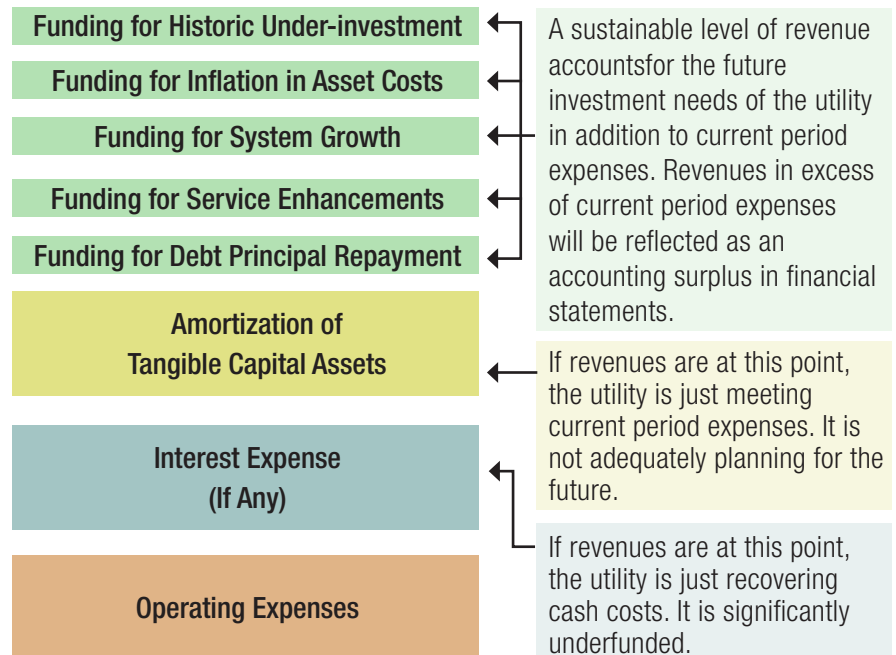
Funding for Historic Under-investment

Funding for Inflation in Asset Costs

Funding for System Growth

Funding for Service Enhancements

Funding for Debt Principal Repayment

A sustainable level of revenue accountsfor the future investment needs of the utility in addition to current period expenses. Revenues in excess of current period expenses will be reflected as an accounting surplus in financial statements.

Amortization of Tangible Capital Assets

If revenues are at this point, the utility is just meeting current period expenses. It is not adequately planning for the future.

Interest Expense (If Any)

If revenues are at this point, the utility is just recovering cash costs. It is significantly underfunded.

Operating Expenses